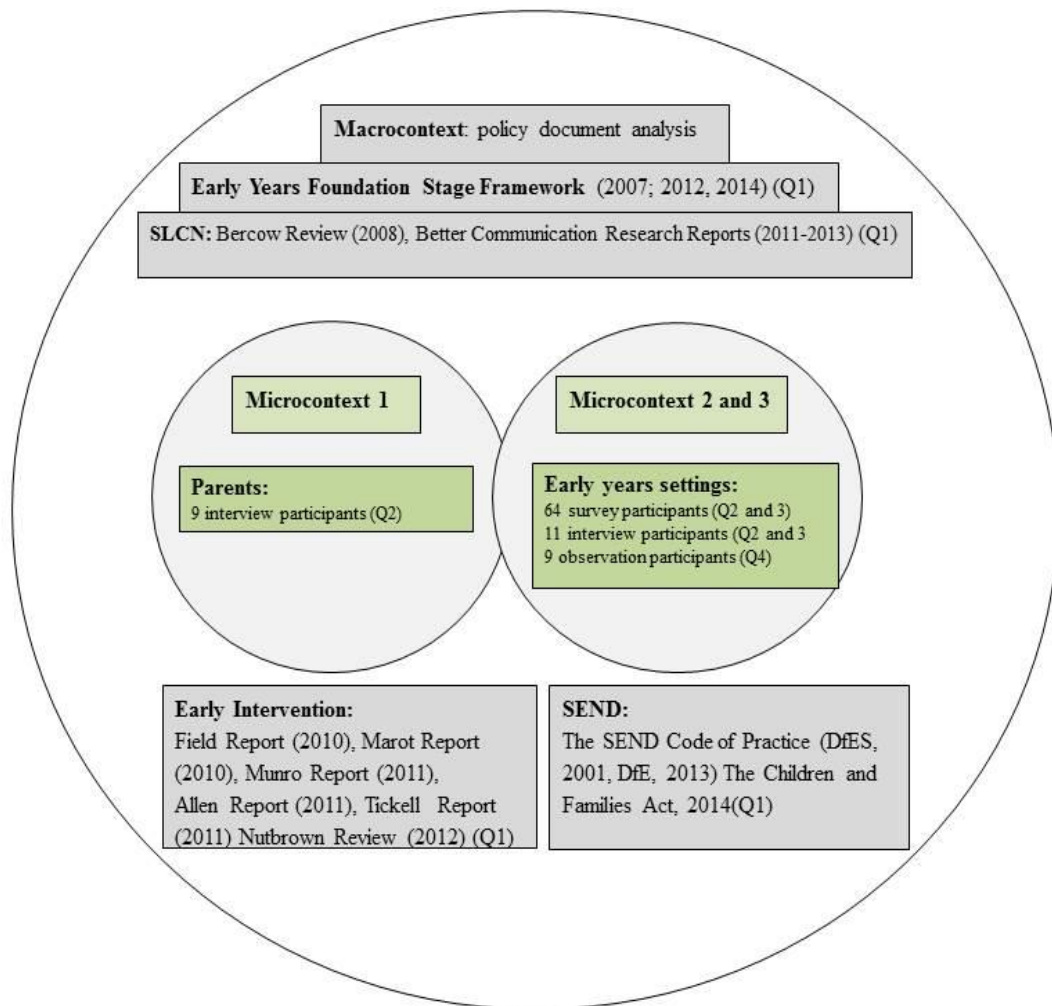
Macrocontext: policy document analysis

Early Years Foundation Stage Framework (2007; 2012, 2014) (Q1)

SLCN: Bercow Review (2008), Better Communication Research Reports (2011-2013) (Q1)

Microcontext 1

Microcontext 2 and 3

Parents:
9 interview participants (Q2)

Early years settings:
64 survey participants (Q2 and 3)
11 interview participants (Q2 and 3
9 observation participants (Q4)

Early Intervention:
Field Report (2010), Marot Report (2010), Munro Report (2011), Allen Report (2011), Tickell Report (2011) Nutbrown Review (2012) (Q1)

SEND:
The SEND Code of Practice (DfES, 2001, DfE, 2013) The Children and Families Act, 2014(Q1)